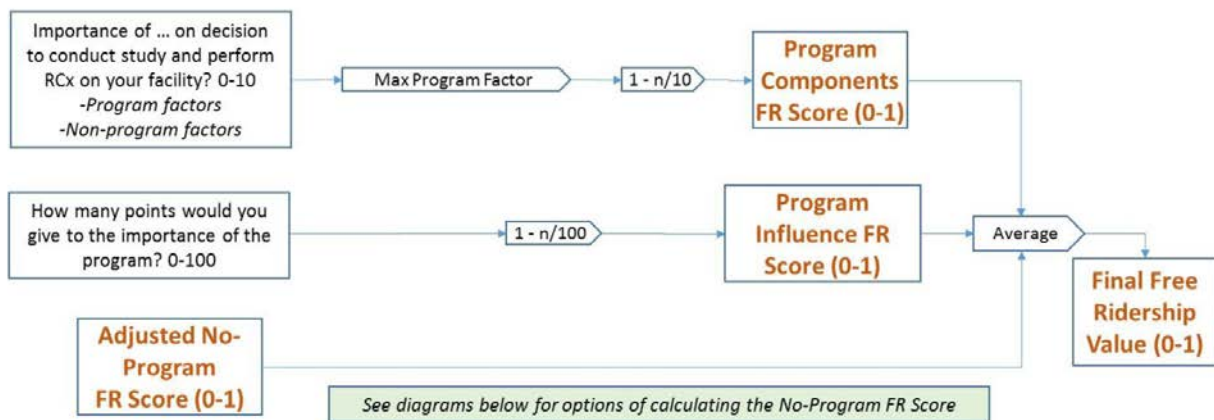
Importance of … on decision to conduct study and perform RCx on your facility? 0-10
-Program factors
-Non-program factors

Max Program Factor

1 - n/10

Program Components FR Score (0-1)

How many points would you give to the importance of the program? 0-100

1 - n/100

Program Influence FR Score (0-1)

Average

Final Free Ridership Value (0-1)

Adjusted No-Program FR Score (0-1)

See diagrams below for options of calculating the No-Program FR Score